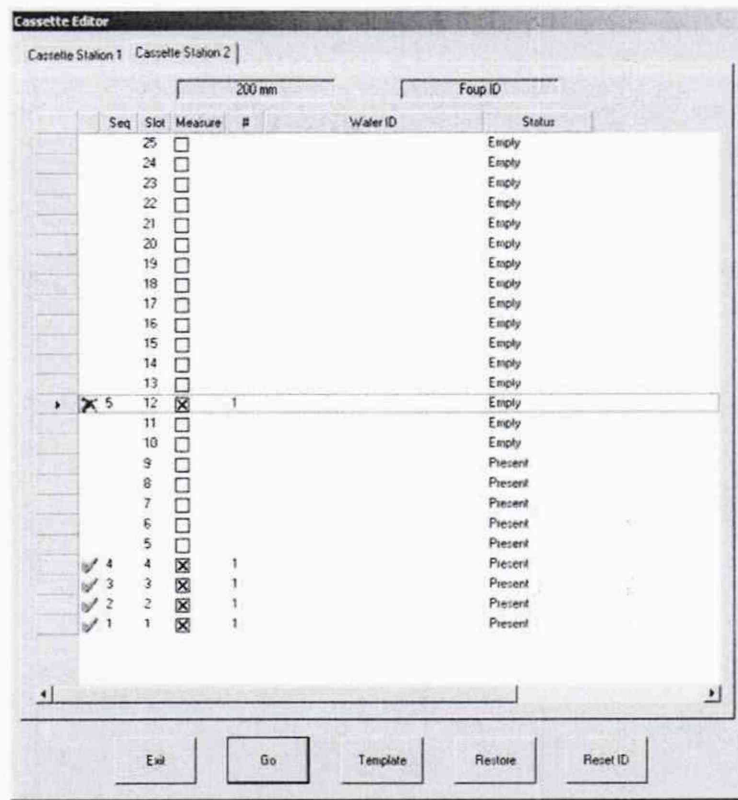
Cassette Editor

Cassette Station 1 | Cassette Station 2

200 mm | Foup ID

| Seq | Slot | Measure | # | Wafer ID | Status |
|---|---|---|---|---|---|
| | 25 | ☐ | | | Empty |
| | 24 | ☐ | | | Empty |
| | 23 | ☐ | | | Empty |
| | 22 | ☐ | | | Empty |
| | 21 | ☐ | | | Empty |
| | 20 | ☐ | | | Empty |
| | 19 | ☐ | | | Empty |
| | 18 | ☐ | | | Empty |
| | 17 | ☐ | | | Empty |
| | 16 | ☐ | | | Empty |
| | 15 | ☐ | | | Empty |
| | 14 | ☐ | | | Empty |
| | 13 | ☐ | | | Empty |
| 5 | 12 | ☒ | 1 | | Empty |
| | 11 | ☐ | | | Empty |
| | 10 | ☐ | | | Empty |
| | 9 | ☐ | | | Present |
| | 8 | ☐ | | | Present |
| | 7 | ☐ | | | Present |
| | 6 | ☐ | | | Present |
| | 5 | ☐ | | | Present |
| 4 | 4 | ☒ | 1 | | Present |
| 3 | 3 | ☒ | 1 | | Present |
| 2 | 2 | ☒ | 1 | | Present |
| 1 | 1 | ☒ | 1 | | Present |

Exit | Go | Template | Restore | Reset ID